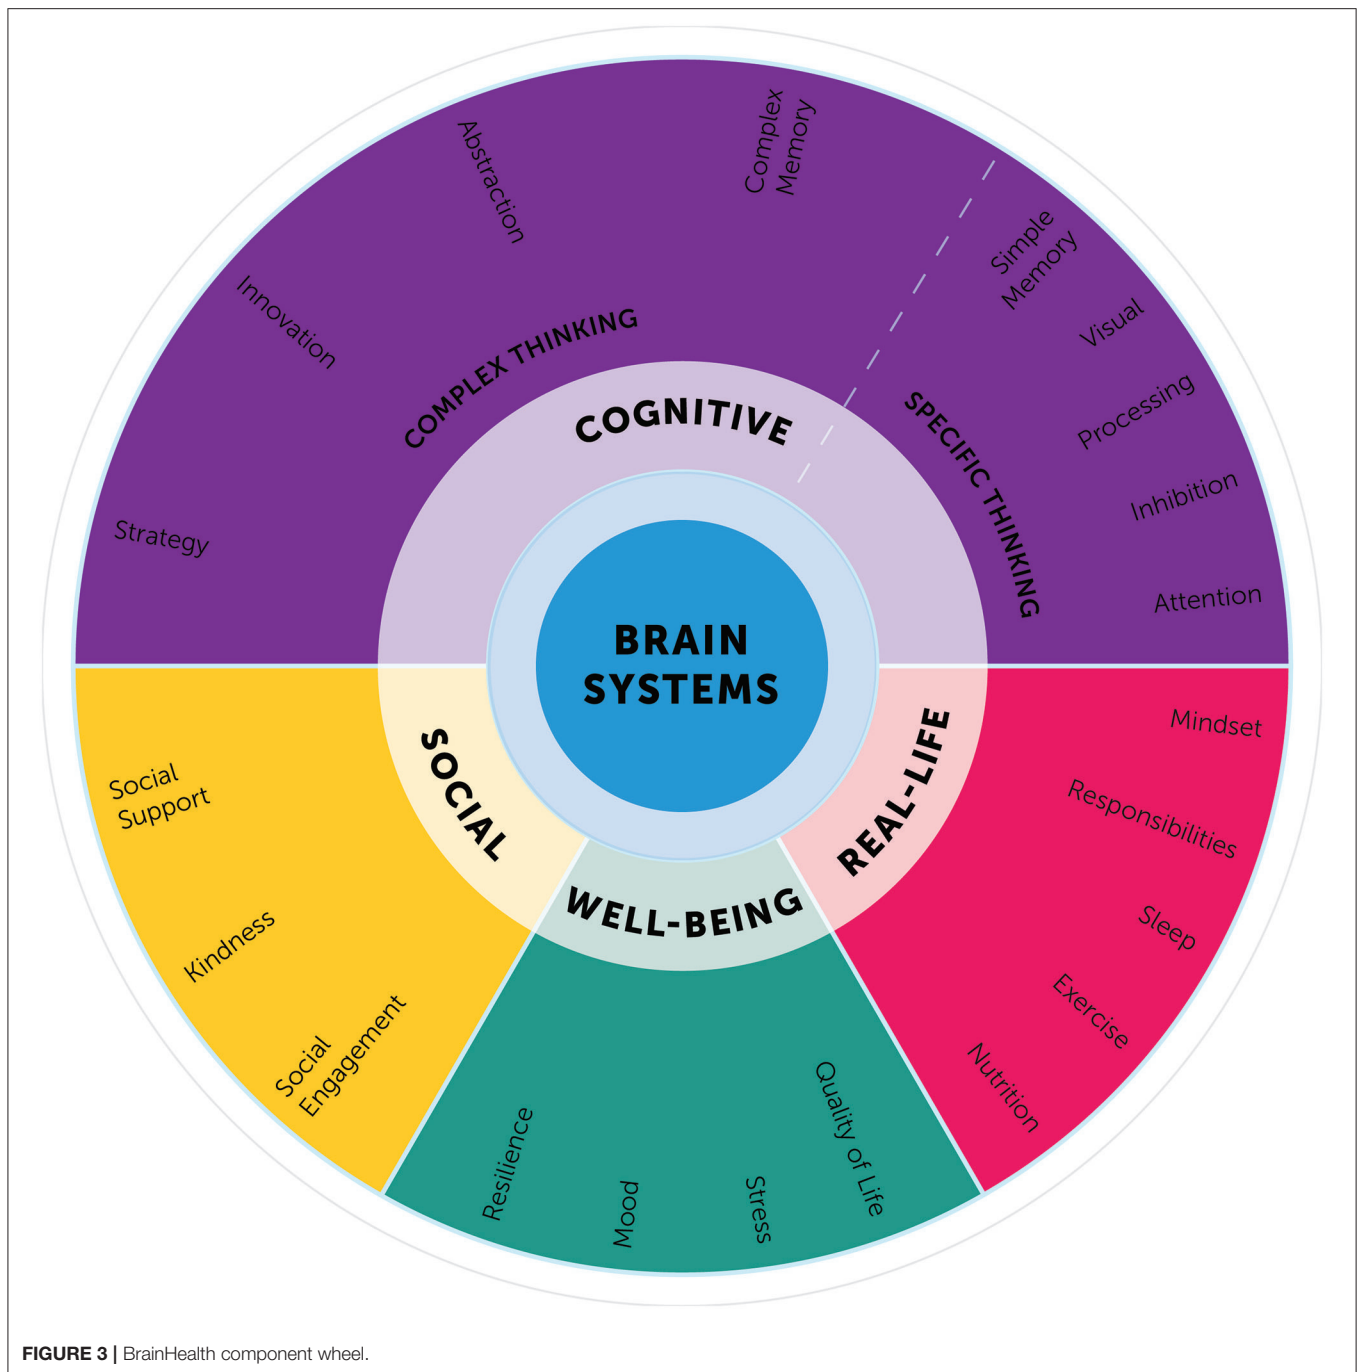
BRAIN SYSTEMS

COGNITIVE

COMPLEX THINKING

Strategy

Innovation

Abstraction

Complex Memory

SPECIFIC THINKING

Simple Memory

Visual

Processing

Inhibition

Attention

SOCIAL

Social Support

Kindness

Social Engagement

WELL-BEING

Resilience

Mood

Stress

Quality of Life

REAL-LIFE

Mindset

Responsibilities

Sleep

Exercise

Nutrition

FIGURE 3 | BrainHealth component wheel.